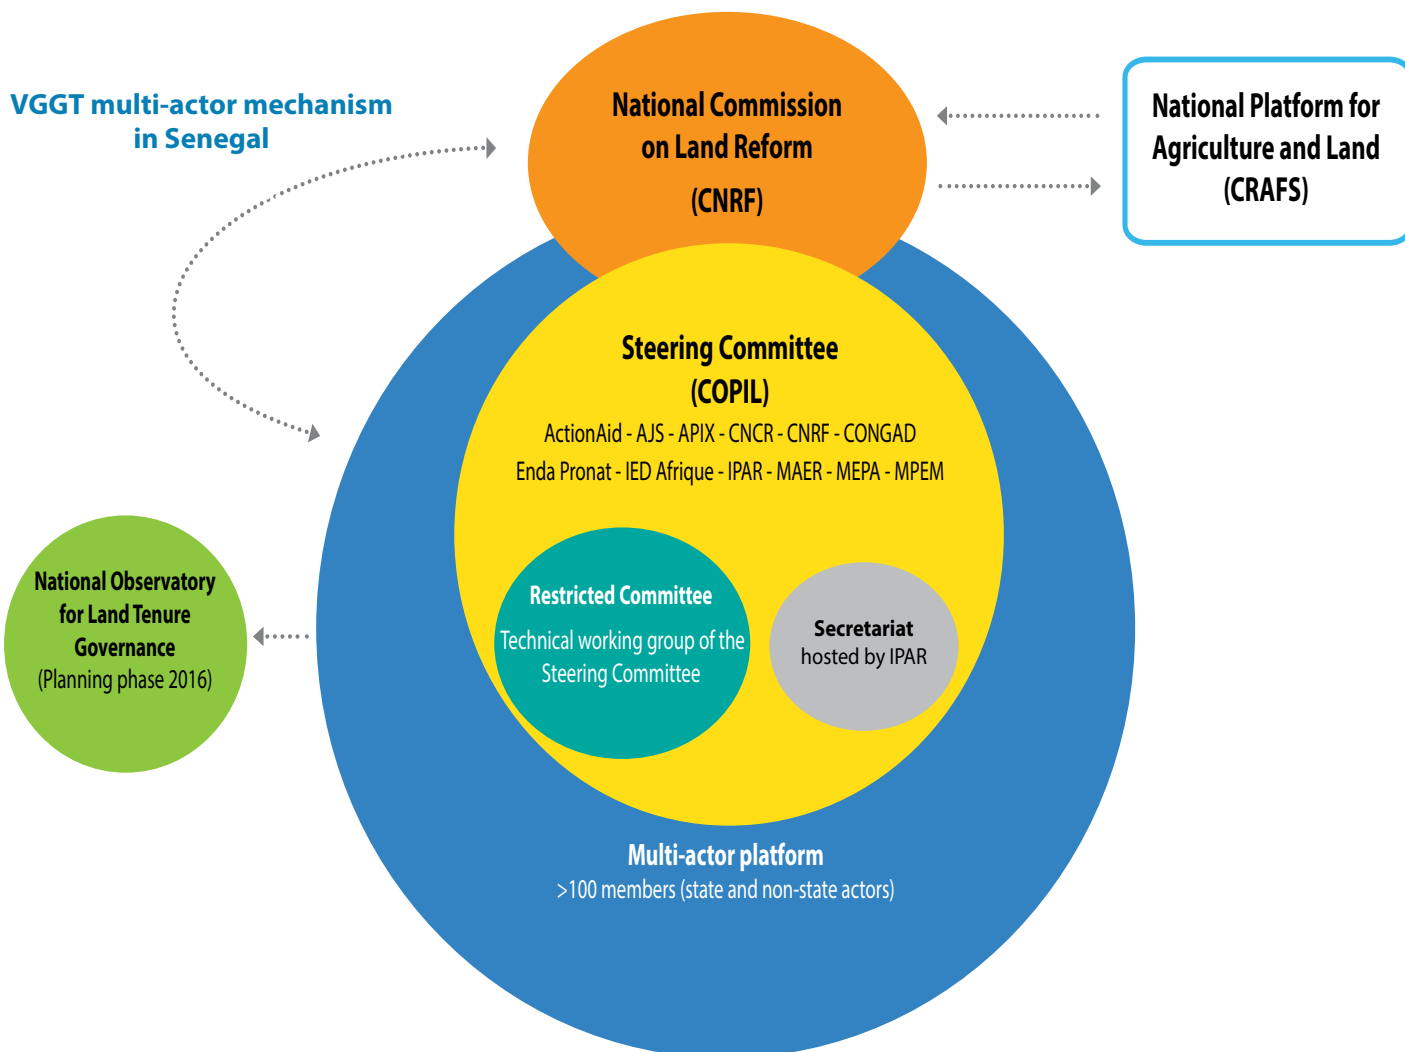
VGGT multi-actor mechanism in Senegal

National Commission on Land Reform (CNRF)

National Platform for Agriculture and Land (CRAFS)

Steering Committee (COPIL)
ActionAid - AJS - APIX - CNCR - CNRF - CONGAD
Enda Pronat - IED Afrique - IPAR - MAER - MEPA - MPEM

National Observatory for Land Tenure Governance
(Planning phase 2016)

Restricted Committee
Technical working group of the Steering Committee

Secretariat
hosted by IPAR

Multi-actor platform
>100 members (state and non-state actors)